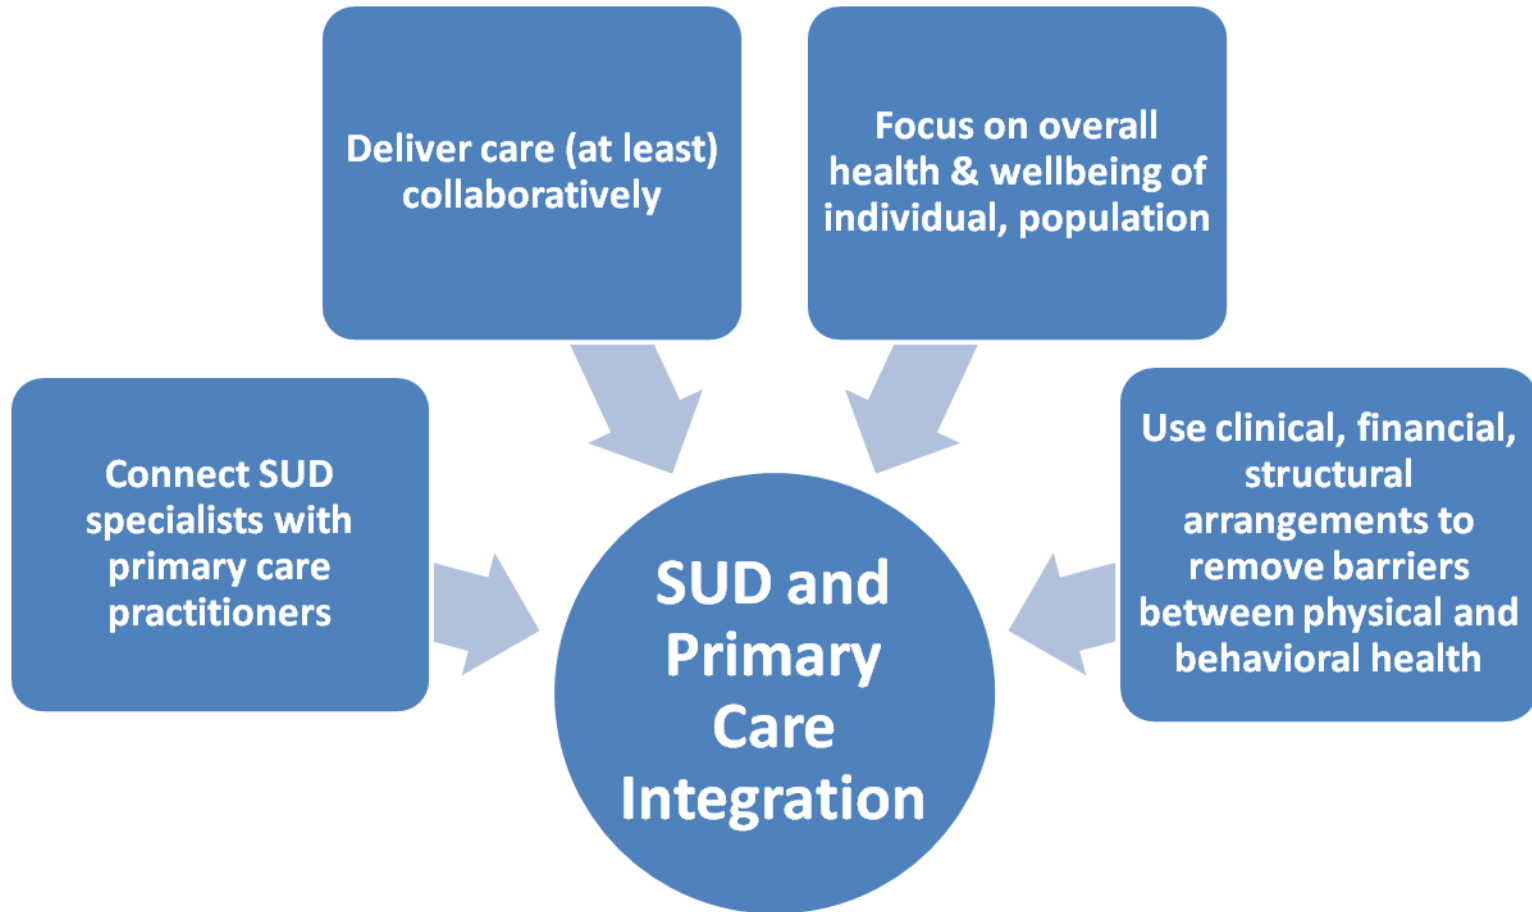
Deliver care (at least) collaboratively

Focus on overall health & wellbeing of individual, population

Connect SUD specialists with primary care practitioners

SUD and Primary Care Integration

Use clinical, financial, structural arrangements to remove barriers between physical and behavioral health